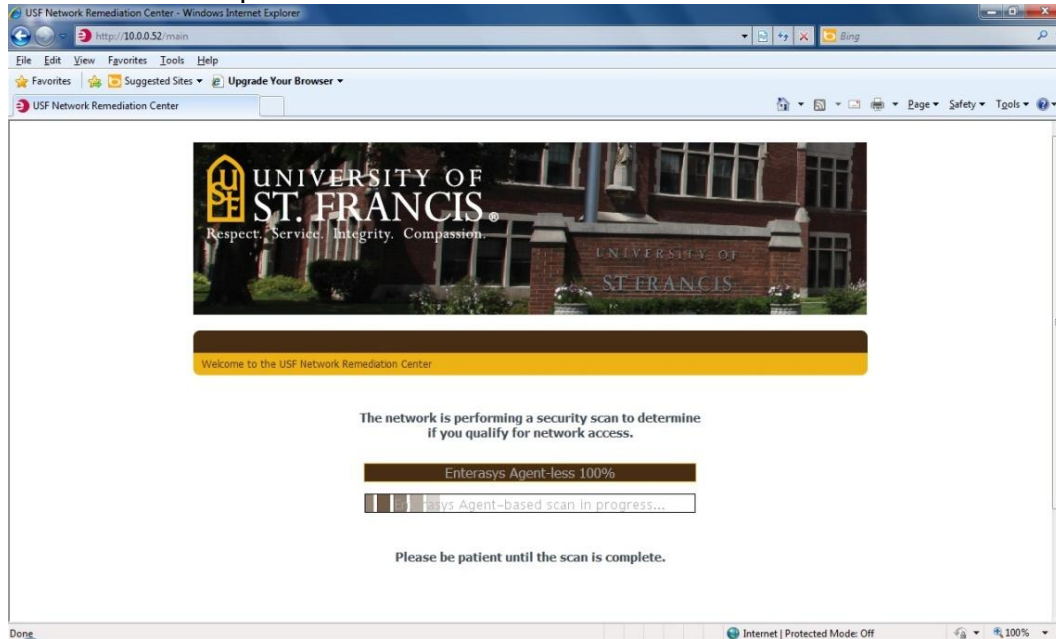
USF Network Remediation Center - Windows Internet Explorer

http://10.0.0.52/main

Bing

File Edit View Favorites Tools Help

Favorites Suggested Sites ▾ Upgrade Your Browser ▾

USF Network Remediation Center

Page ▾ Safety ▾ Tools ▾

UNIVERSITY OF ST. FRANCIS®
Respect. Service. Integrity. Compassion.

UNIVERSITY OF ST FRANCIS

Welcome to the USF Network Remediation Center

The network is performing a security scan to determine if you qualify for network access.

Enterasys Agent-less 100%

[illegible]asys Agent-based scan in progress...

Please be patient until the scan is complete.

Done

Internet | Protected Mode: Off

100%